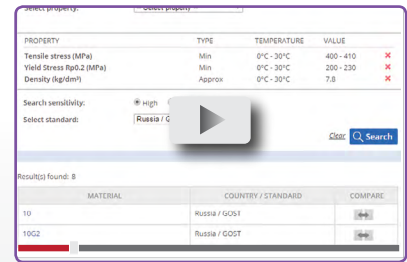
Select property: Select property

| PROPERTY | TYPE | TEMPERATURE | VALUE | |
|---|---|---|---|---|
| Tensile stress (MPa) | Min | 0°C - 30°C | 400 - 410 | ✖ |
| Yield Stress Rp0.2 (MPa) | Min | 0°C - 30°C | 200 - 230 | ✖ |
| Density (kg/dm³) | Approx | 0°C - 30°C | 7.8 | ✖ |

Search sensitivity: High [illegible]

Select standard: Russia / G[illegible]

Clear Search

Result(s) found: 8

| MATERIAL | COUNTRY / STANDARD | COMPARE |
|---|---|---|
| 10 | Russia / GOST | |
| 10G2 | Russia / GOST | |